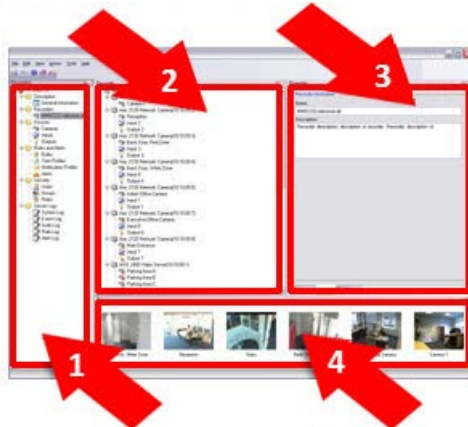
2

3

1

4

File Edit View Action Tools Help

Description
General Information
Recorders
Devices
Camera
Inputs
Outputs
Rules and Alarms
Rules
Time Profiles
Notification Profiles
Alarm
Security
Users
Groups
Roles
Server Logs
System Log
Event Log
Audit Log
Rule Log
Alert Log

Camera
Parking Camera
Reception
Input 1
Output 1
Axis 2120 Network Camera
Back Door, Red Zone
Input 2
Output 2
Axis 2120 Network Camera
Back Door, White Zone
Input 3
Output 3
Axis 2120 Network Camera
Indoor Office Camera
Input 4
Output 4
Axis 2120 Network Camera
Executive Office Camera
Input 5
Output 5
Axis 2120 Network Camera
Main Entrance
Input 6
Output 6
AXIS 2400 Video Server
Parking Area A
Parking Area B
Parking Area C

Recorder Information
Name
Description
Recorder description, description of recorder. Recorder description of

Back Door, White Zone
Reception
Stairs
Camera
Camera 1